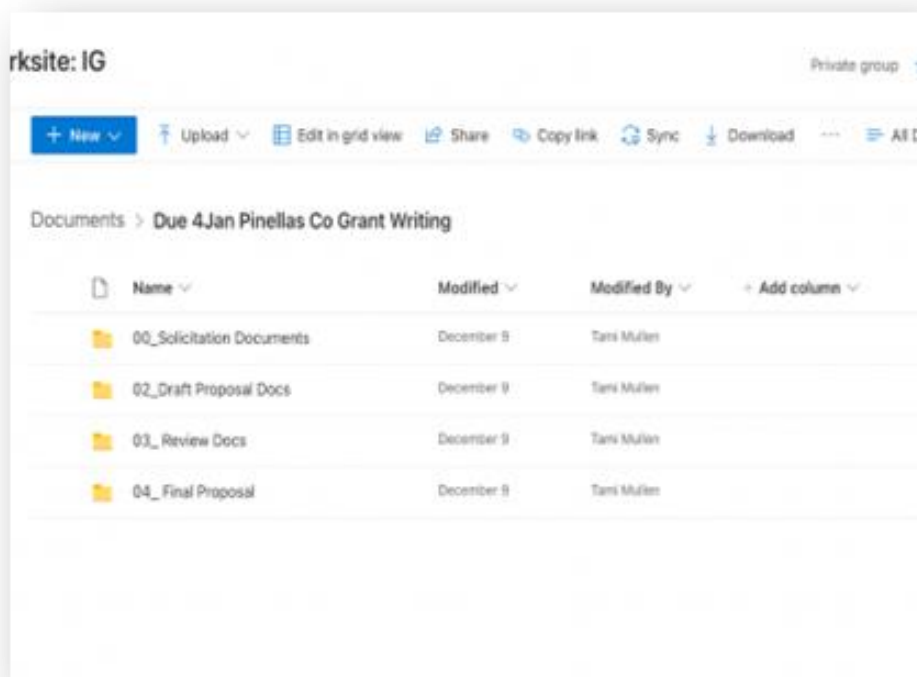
rksite: IG

Private group

+ New

Upload

Edit in grid view

Share

Copy link

Sync

Download

···

All D

Documents > Due 4Jan Pinellas Co Grant Writing

| Name | Modified | Modified By | + Add column |
|---|---|---|---|
| 00_Solicitation Documents | December 9 | Tami Mullen | |
| 02_Draft Proposal Docs | December 9 | Tami Mullen | |
| 03_ Review Docs | December 9 | Tami Mullen | |
| 04_ Final Proposal | December 9 | Tami Mullen | |